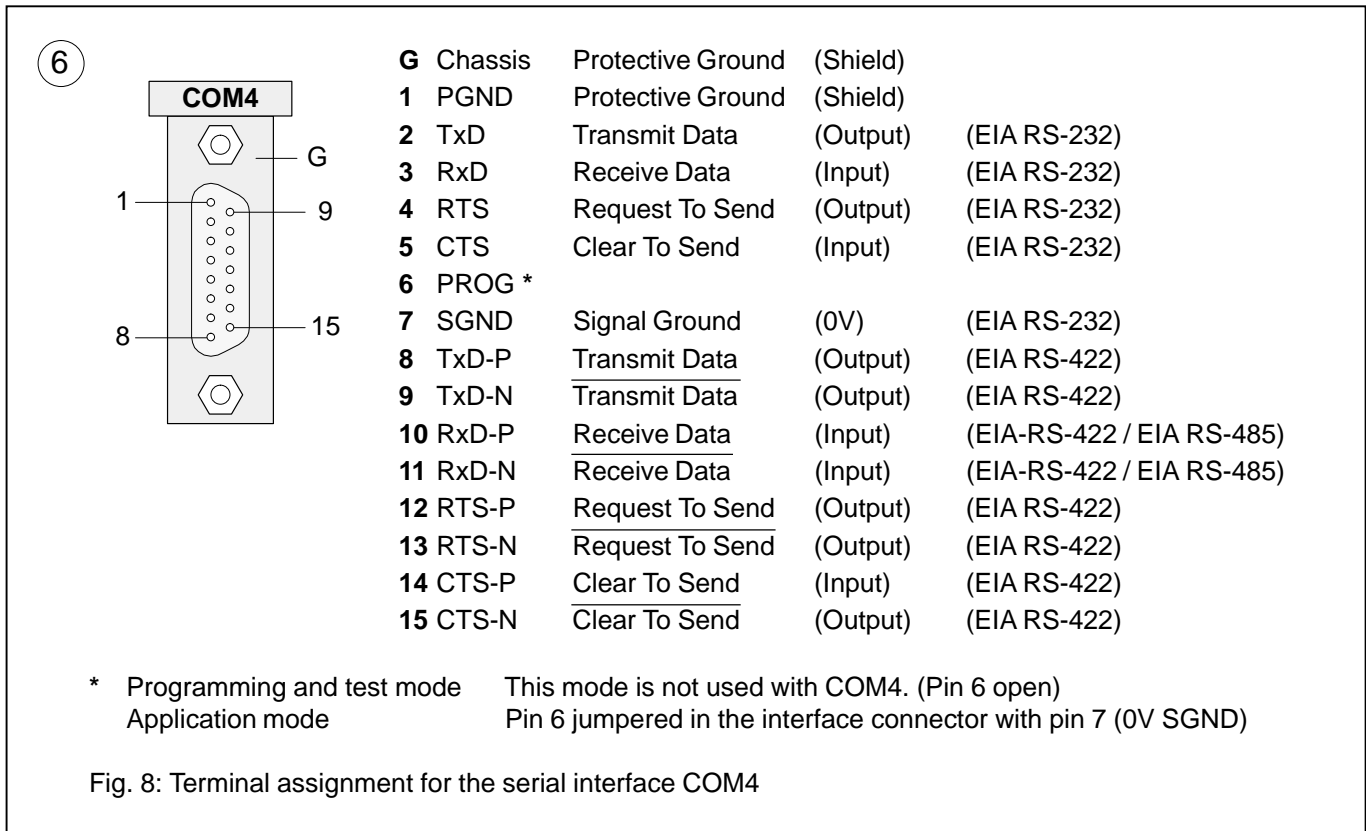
6

COM4

G

1

9

8

15

| | | | | |
|---|---|---|---|---|
| **G** | Chassis | Protective Ground | (Shield) | |
| **1** | PGND | Protective Ground | (Shield) | |
| **2** | TxD | Transmit Data | (Output) | (EIA RS-232) |
| **3** | RxD | Receive Data | (Input) | (EIA RS-232) |
| **4** | RTS | Request To Send | (Output) | (EIA RS-232) |
| **5** | CTS | Clear To Send | (Input) | (EIA RS-232) |
| **6** | PROG **\*** | | | |
| **7** | SGND | Signal Ground | (0V) | (EIA RS-232) |
| **8** | TxD-P | Transmit Data | (Output) | (EIA RS-422) |
| **9** | TxD-N | $\overline{\text{Transmit Data}}$ | (Output) | (EIA RS-422) |
| **10** | RxD-P | Receive Data | (Input) | (EIA-RS-422 / EIA RS-485) |
| **11** | RxD-N | $\overline{\text{Receive Data}}$ | (Input) | (EIA-RS-422 / EIA RS-485) |
| **12** | RTS-P | Request To Send | (Output) | (EIA RS-422) |
| **13** | RTS-N | $\overline{\text{Request To Send}}$ | (Output) | (EIA RS-422) |
| **14** | CTS-P | Clear To Send | (Input) | (EIA RS-422) |
| **15** | CTS-N | $\overline{\text{Clear To Send}}$ | (Output) | (EIA RS-422) |

**\*** Programming and test mode This mode is not used with COM4. (Pin 6 open)
Application mode Pin 6 jumpered in the interface connector with pin 7 (0V SGND)

Fig. 8: Terminal assignment for the serial interface COM4